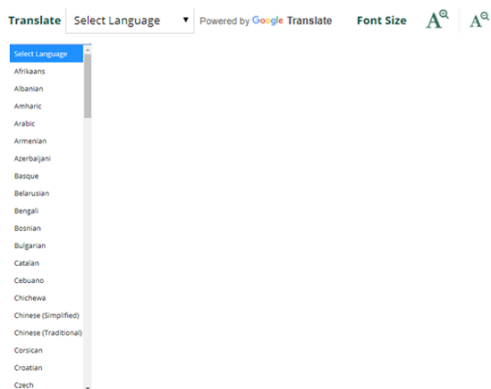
Translate Select Language ▼ Powered by Google Translate Font Size A A

Select Language
Afrikaans
Albanian
Amharic
Arabic
Armenian
Azerbaijani
Basque
Belarusian
Bengali
Bosnian
Bulgarian
Catalan
Cebuano
Chichewa
Chinese (Simplified)
Chinese (Traditional)
Corsican
Croatian
Czech